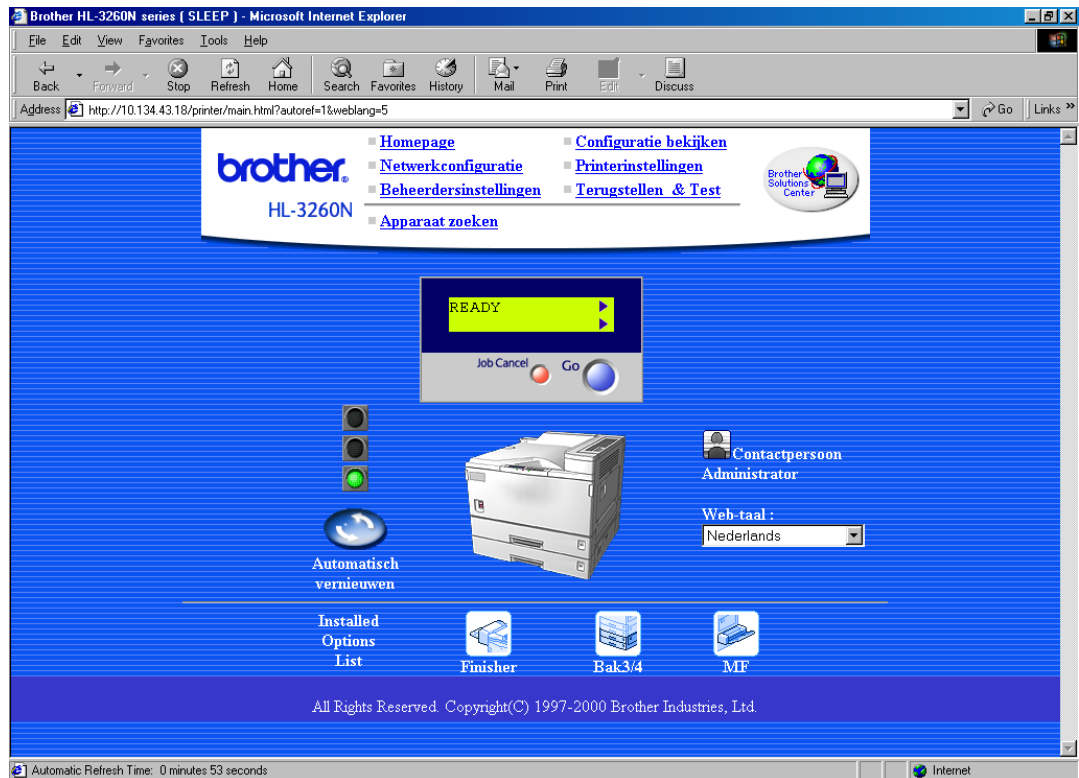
Brother HL-3260N series ( SLEEP ) - Microsoft Internet Explorer

File Edit View Favorites Tools Help

Back Forward Stop Refresh Home Search Favorites History Mail Print Edit Discuss

Address http://10.134.43.18/printer/main.html?autoref=1&weblang=5 Go Links »

brother.
HL-3260N

Homepage
Netwerkconfiguratie
Beheerdersinstellingen
Apparaat zoeken

Configuratie bekijken
Printerinstellingen
Terugstellen & Test

Brother Solutions Center

READY

Job Cancel Go

Contactpersoon
Administrator

Web-taal :
Nederlands

Automatisch vernieuwen

Installed Options List

Finisher Bak3/4 MF

All Rights Reserved. Copyright(C) 1997-2000 Brother Industries, Ltd.

Automatic Refresh Time: 0 minutes 53 seconds Internet